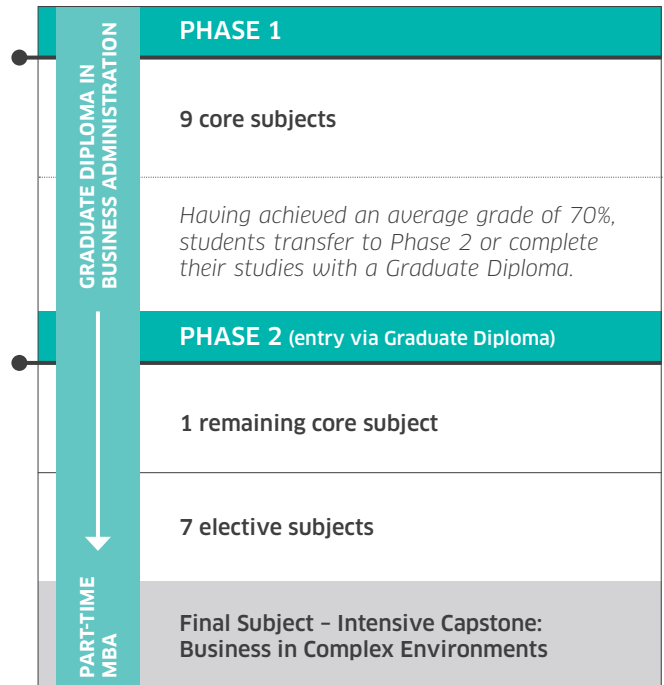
GRADUATE DIPLOMA IN BUSINESS ADMINISTRATION

PHASE 1

9 core subjects

Having achieved an average grade of 70%, students transfer to Phase 2 or complete their studies with a Graduate Diploma.

PHASE 2 (entry via Graduate Diploma)

1 remaining core subject

7 elective subjects

PART-TIME MBA

Final Subject – Intensive Capstone: Business in Complex Environments